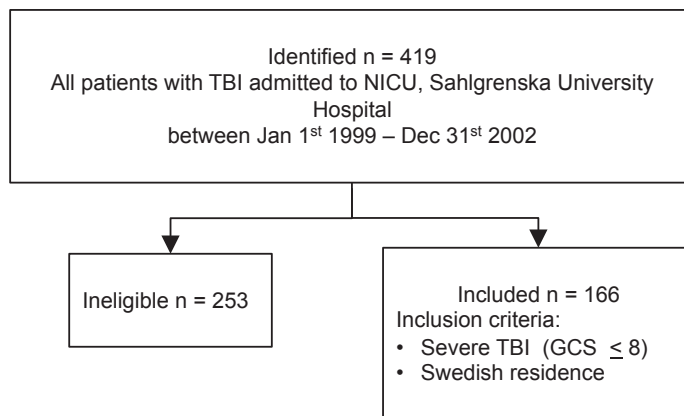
Identified n = 419
All patients with TBI admitted to NICU, Sahlgrenska University Hospital
between Jan 1$^{st}$ 1999 – Dec 31$^{st}$ 2002

Ineligible n = 253

Included n = 166
Inclusion criteria:
• Severe TBI (GCS $\leq$ 8)
• Swedish residence